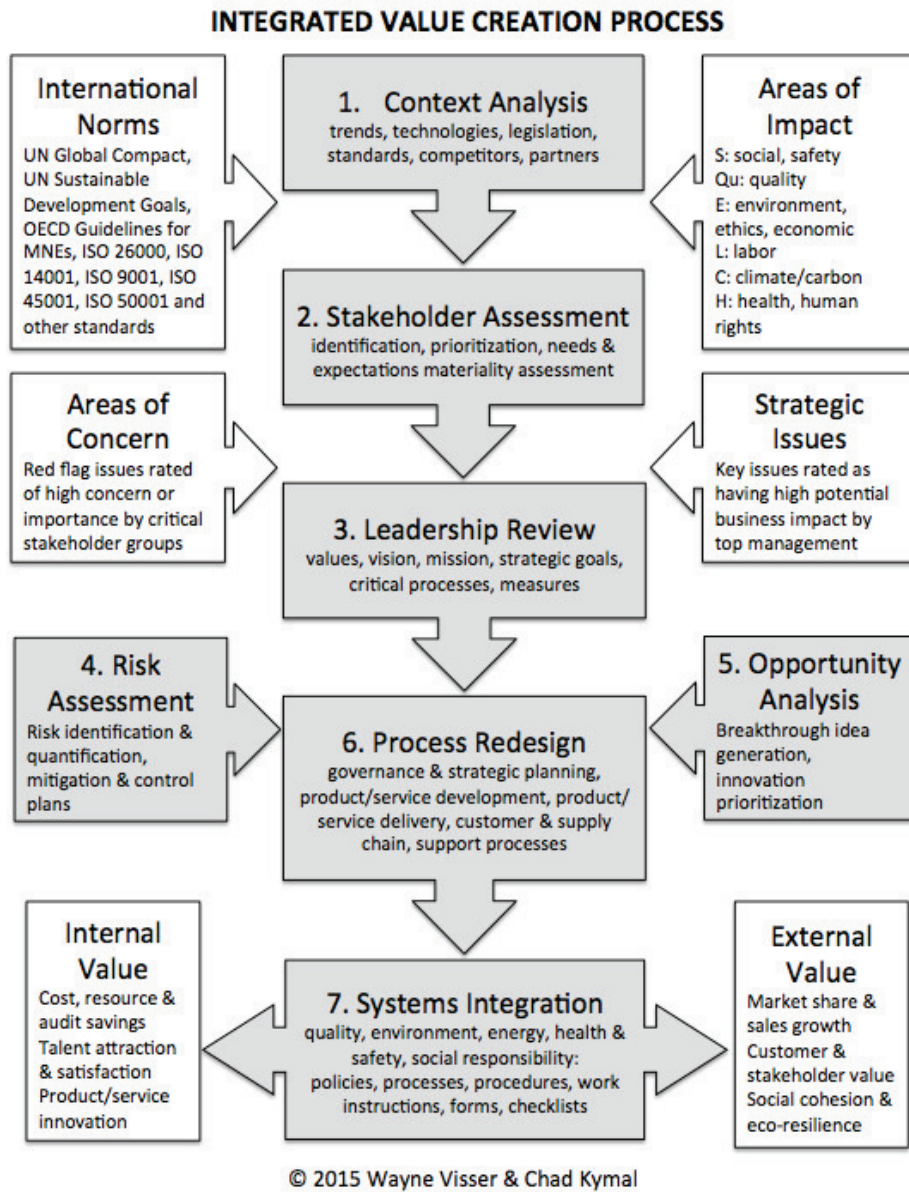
INTEGRATED VALUE CREATION PROCESS

International Norms
UN Global Compact, UN Sustainable Development Goals, OECD Guidelines for MNEs, ISO 26000, ISO 14001, ISO 9001, ISO 45001, ISO 50001 and other standards

1. Context Analysis
trends, technologies, legislation, standards, competitors, partners

Areas of Impact
S: social, safety
Qu: quality
E: environment, ethics, economic
L: labor
C: climate/carbon
H: health, human rights

2. Stakeholder Assessment
identification, prioritization, needs & expectations materiality assessment

Areas of Concern
Red flag issues rated of high concern or importance by critical stakeholder groups

Strategic Issues
Key issues rated as having high potential business impact by top management

3. Leadership Review
values, vision, mission, strategic goals, critical processes, measures

4. Risk Assessment
Risk identification & quantification, mitigation & control plans

5. Opportunity Analysis
Breakthrough idea generation, innovation prioritization

6. Process Redesign
governance & strategic planning, product/service development, product/service delivery, customer & supply chain, support processes

Internal Value
Cost, resource & audit savings
Talent attraction & satisfaction
Product/service innovation

7. Systems Integration
quality, environment, energy, health & safety, social responsibility: policies, processes, procedures, work instructions, forms, checklists

External Value
Market share & sales growth
Customer & stakeholder value
Social cohesion & eco-resilience

© 2015 Wayne Visser & Chad Kymal